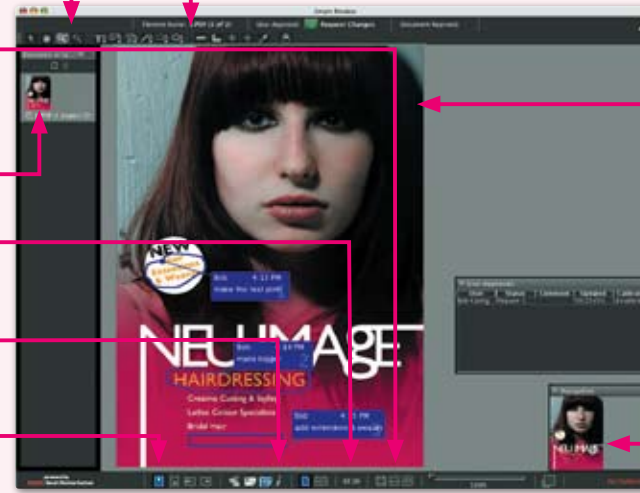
Smart Review

Element Name: PDF (1 of 2)

User Approval: Request Changes

Document Approval:

NEW

Bob 4:13 PM
make the text pink

NEU IMAGE

Bob 4:14 PM
more larger

HAIRDRESSING

Creative Cutting & Styles
Ladies Colour Specialists
Bridal Hair

Bob 4:15 PM
add extensions & beauty

NEU IMAGE

Navigator